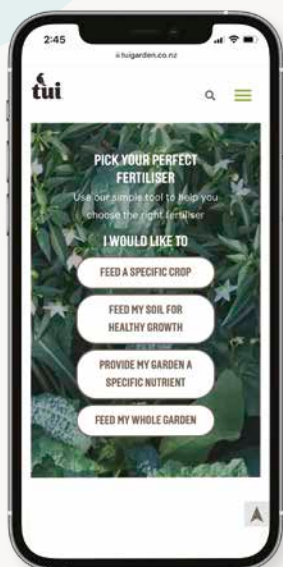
2:45

tuigarden.co.nz

tui

PICK YOUR PERFECT FERTILISER

Use our simple tool to help you choose the right fertiliser

I WOULD LIKE TO

FEED A SPECIFIC CROP

FEED MY SOIL FOR HEALTHY GROWTH

PROVIDE MY GARDEN A SPECIFIC NUTRIENT

FEED MY WHOLE GARDEN